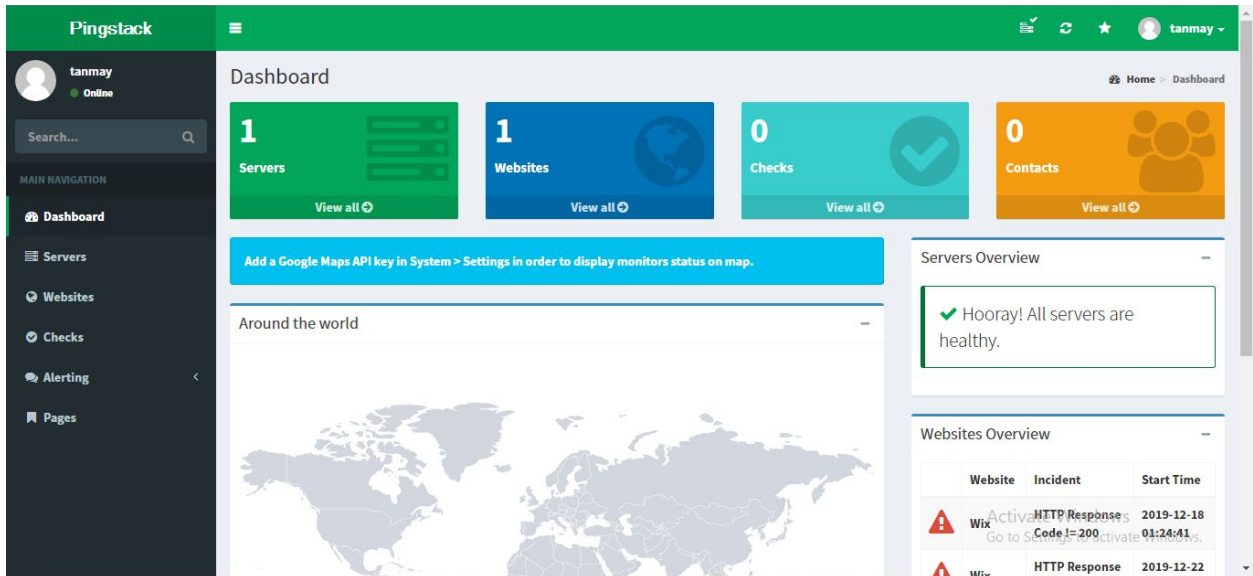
Pingstack

tanmay

tanmay
Online

Search...

MAIN NAVIGATION

Dashboard
Servers
Websites
Checks
Alerting
Pages

Dashboard

Home > Dashboard

1
Servers
View all

1
Websites
View all

0
Checks
View all

0
Contacts
View all

Add a Google Maps API key in System > Settings in order to display monitors status on map.

Around the world

Servers Overview

Hooray! All servers are healthy.

Websites Overview

| | Website | Incident | Start Time |
|---|---|---|---|
| | Wix | HTTP Response Code != 200 | 2019-12-18 01:24:41 |
| | Wix | HTTP Response | 2019-12-22 |

Activate Windows
Go to Settings to activate Windows.